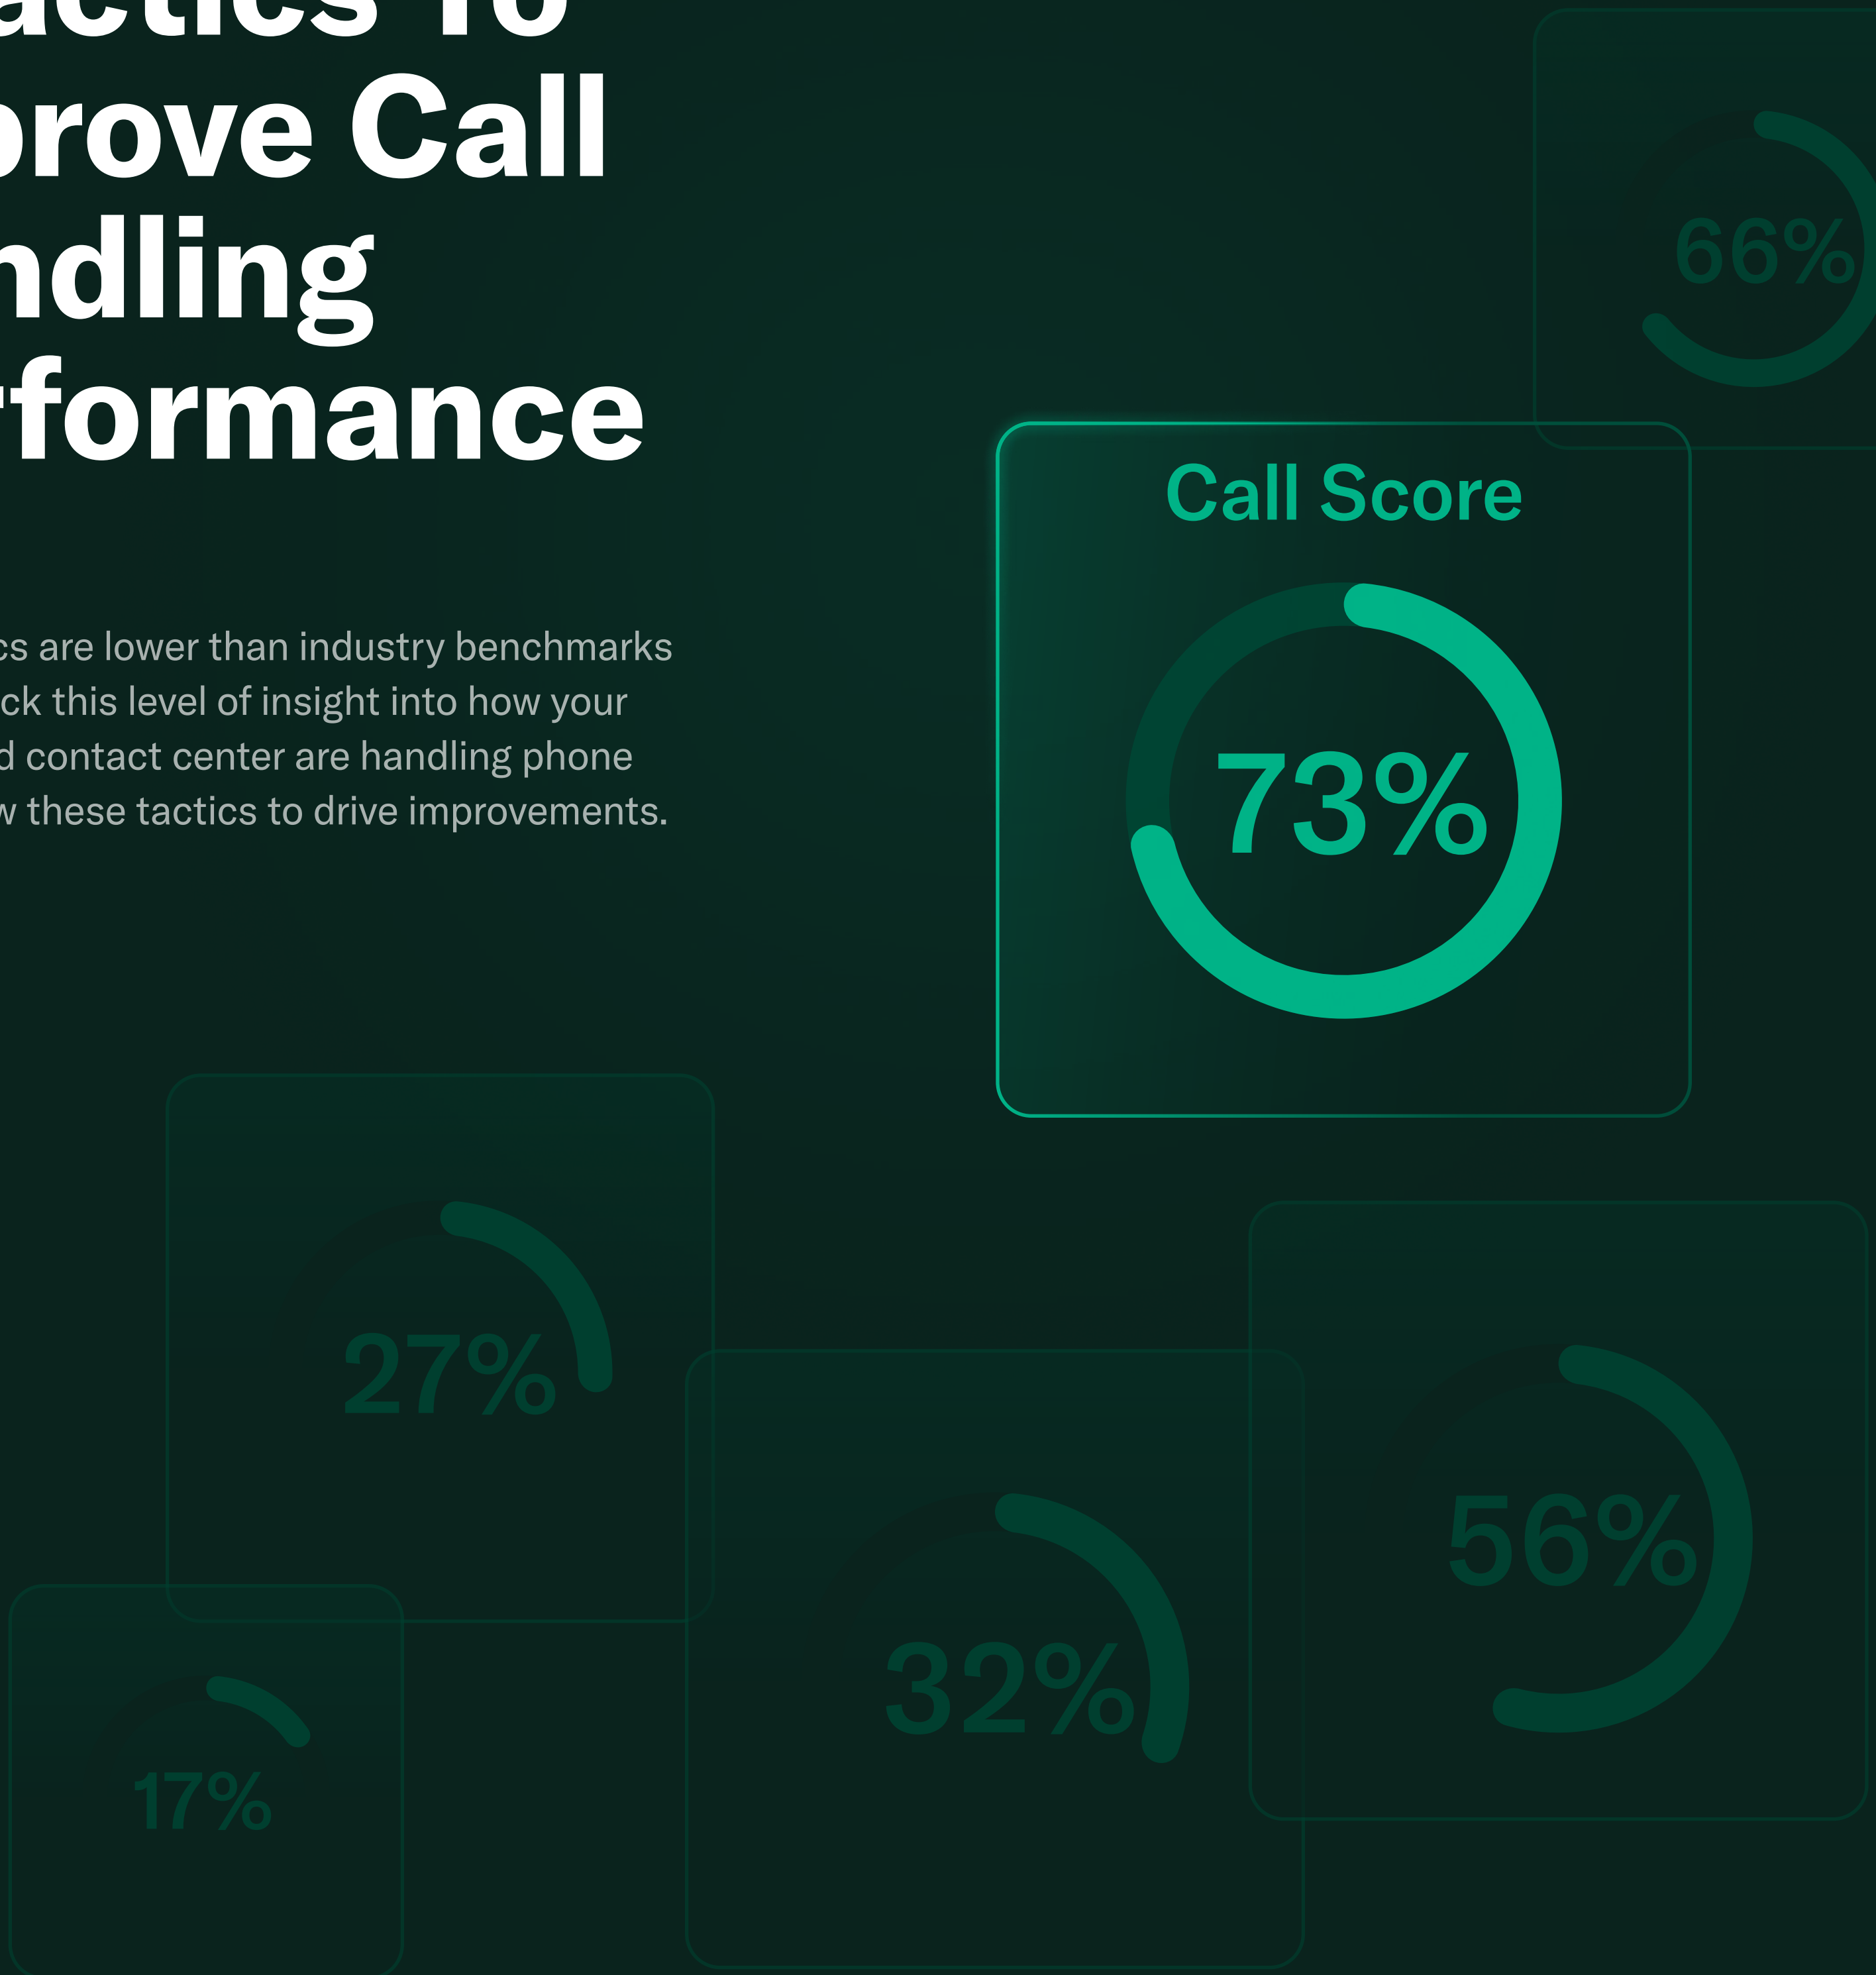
actics To
prove Call
ndling
rformance

cs are lower than industry benchmarks
ck this level of insight into how your
d contact center are handling phone
w these tactics to drive improvements.

66%

Call Score

73%

27%

56%

32%

17%